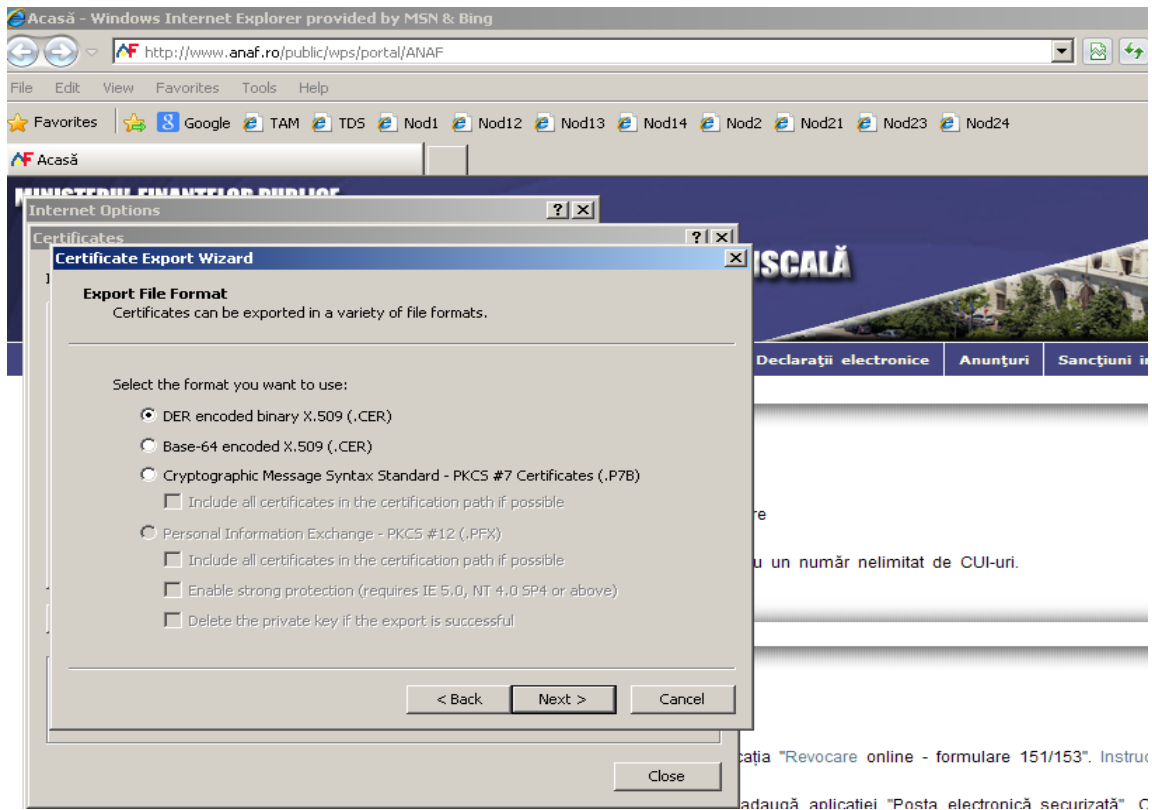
Acasă - Windows Internet Explorer provided by MSN & Bing

http://www.anaf.ro/public/wps/portal/ANAF

File Edit View Favorites Tools Help

Favorites Google TAM TDS Nod1 Nod12 Nod13 Nod14 Nod2 Nod21 Nod23 Nod24

Acasă

MINISTERUL FINANTELOR PUBLICE

Internet Options

Certificates

Certificate Export Wizard

ISCALĂ

Export File Format
Certificates can be exported in a variety of file formats.

Select the format you want to use:

DER encoded binary X.509 (.CER)

Base-64 encoded X.509 (.CER)

Cryptographic Message Syntax Standard - PKCS #7 Certificates (.P7B)

Include all certificates in the certification path if possible

Personal Information Exchange - PKCS #12 (.PFX)

Include all certificates in the certification path if possible

Enable strong protection (requires IE 5.0, NT 4.0 SP4 or above)

Delete the private key if the export is successful

< Back Next > Cancel

Close

Declaraţii electronice | Anunţuri | Sancţiuni i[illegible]

re

u un număr nelimitat de CUI-uri.

caţia "Revocare online - formulare 151/153". Instru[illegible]

adaugă aplicaţiei "Poşta electronică securizată". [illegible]